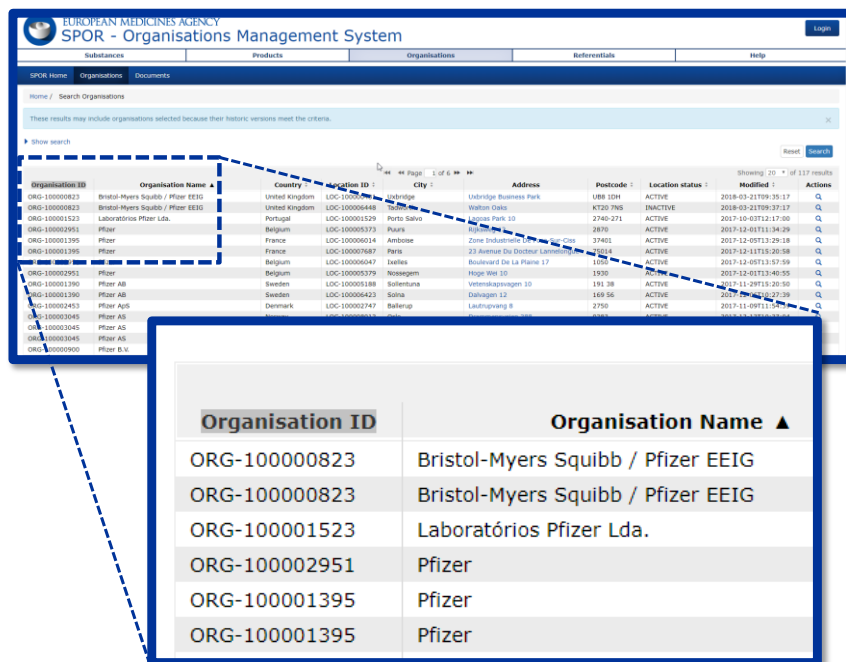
EUROPEAN MEDICINES AGENCY
SPOR - Organisations Management System

Login

Substances | Products | Organisations | Referentials | Help

SPOR Home | Organisations | Documents

Home / Search Organisations

These results may include organisations selected because their historic versions meet the criteria.

▸ Show search

Reset | Search

Page 1 of 6

Showing 20 of 117 results

| Organisation ID | Organisation Name ▲ | Country | Location ID | City | Address | Postcode | Location status | Modified | Actions |
|---|---|---|---|---|---|---|---|---|---|
| ORG-100000823 | Bristol-Myers Squibb / Pfizer EEIG | United Kingdom | LOC-100000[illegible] | Uxbridge | Uxbridge Business Park | UB8 1DH | ACTIVE | 2018-03-21T09:35:17 | |
| ORG-100000823 | Bristol-Myers Squibb / Pfizer EEIG | United Kingdom | LOC-100006448 | Tadworth | Walton Oaks | KT20 7NS | INACTIVE | 2018-03-21T09:37:17 | |
| ORG-100001523 | Laboratórios Pfizer Lda. | Portugal | LOC-100001529 | Porto Salvo | Lagoas Park 10 | 2740-271 | ACTIVE | 2017-10-03T12:17:00 | |
| ORG-100002951 | Pfizer | Belgium | LOC-100005373 | Puurs | Rijksweg 12 | 2870 | ACTIVE | 2017-12-01T11:34:29 | |
| ORG-100001395 | Pfizer | France | LOC-100006014 | Amboise | Zone Industrielle De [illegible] | 37401 | ACTIVE | 2017-12-05T13:29:18 | |
| ORG-100001395 | Pfizer | France | LOC-100007687 | Paris | 23 Avenue Du Docteur Lannelongue | 75014 | ACTIVE | 2017-12-11T15:20:58 | |
| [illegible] | Pfizer | Belgium | LOC-100006047 | Ixelles | Boulevard De La Plaine 17 | 1050 | ACTIVE | 2017-12-05T13:57:59 | |
| ORG-100002951 | Pfizer | Belgium | LOC-100005379 | Nossegem | Hoge Wei 10 | 1930 | ACTIVE | 2017-12-01T13:40:55 | |
| ORG-100001390 | Pfizer AB | Sweden | LOC-100005188 | Sollentuna | Vetenskapsvagen 10 | 191 38 | ACTIVE | 2017-11-29T19:20:50 | |
| ORG-100001390 | Pfizer AB | Sweden | LOC-100006423 | Solna | Dalvagen 12 | 169 56 | ACTIVE | 2017-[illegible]:27:39 | |
| ORG-100002453 | Pfizer ApS | Denmark | LOC-100002747 | Ballerup | Lautrupvang 8 | 2750 | ACTIVE | 2017-11-09T11:54:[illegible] | |
| ORG-100003045 | Pfizer AS | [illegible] | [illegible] | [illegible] | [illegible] | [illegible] | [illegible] | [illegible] | |
| ORG-100003045 | Pfizer AS | | | | | | | | |
| ORG-100003045 | Pfizer AS | | | | | | | | |
| ORG-100000900 | Pfizer B.V. | | | | | | | | |

| Organisation ID | Organisation Name ▲ |
|---|---|
| ORG-100000823 | Bristol-Myers Squibb / Pfizer EEIG |
| ORG-100000823 | Bristol-Myers Squibb / Pfizer EEIG |
| ORG-100001523 | Laboratórios Pfizer Lda. |
| ORG-100002951 | Pfizer |
| ORG-100001395 | Pfizer |
| ORG-100001395 | Pfizer |